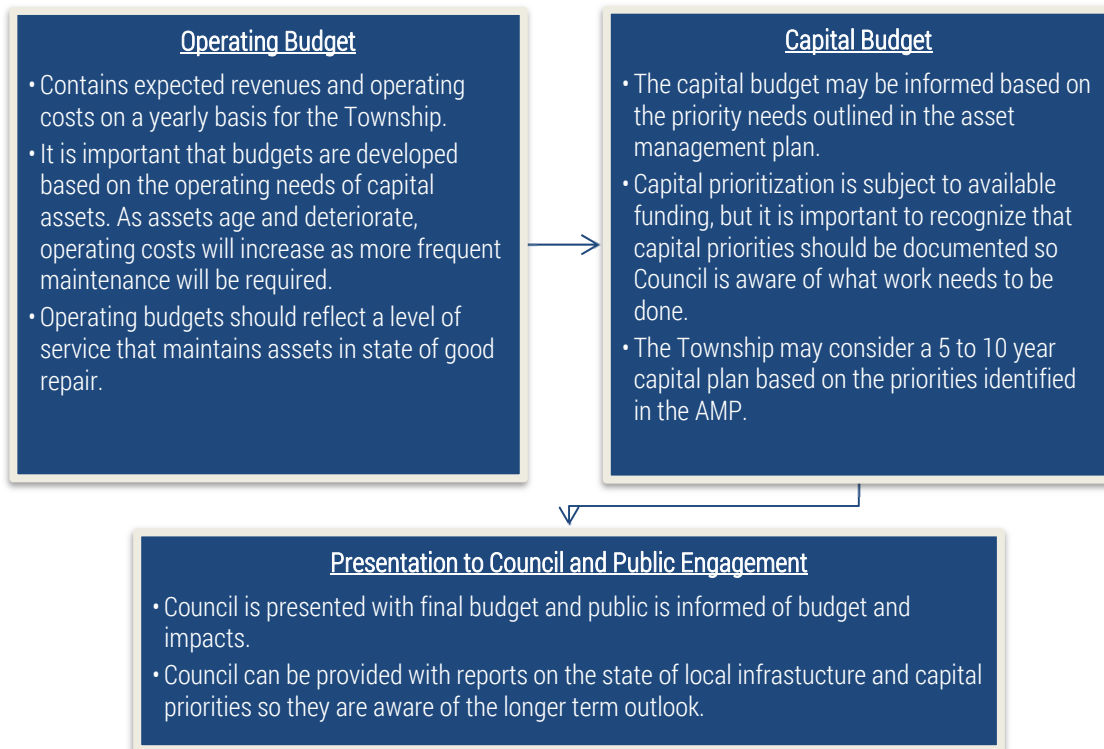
Operating Budget

• Contains expected revenues and operating costs on a yearly basis for the Township.

• It is important that budgets are developed based on the operating needs of capital assets. As assets age and deteriorate, operating costs will increase as more frequent maintenance will be required.

• Operating budgets should reflect a level of service that maintains assets in state of good repair.

Capital Budget

• The capital budget may be informed based on the priority needs outlined in the asset management plan.

• Capital prioritization is subject to available funding, but it is important to recognize that capital priorities should be documented so Council is aware of what work needs to be done.

• The Township may consider a 5 to 10 year capital plan based on the priorities identified in the AMP.

Presentation to Council and Public Engagement

• Council is presented with final budget and public is informed of budget and impacts.

• Council can be provided with reports on the state of local infrastucture and capital priorities so they are aware of the longer term outlook.